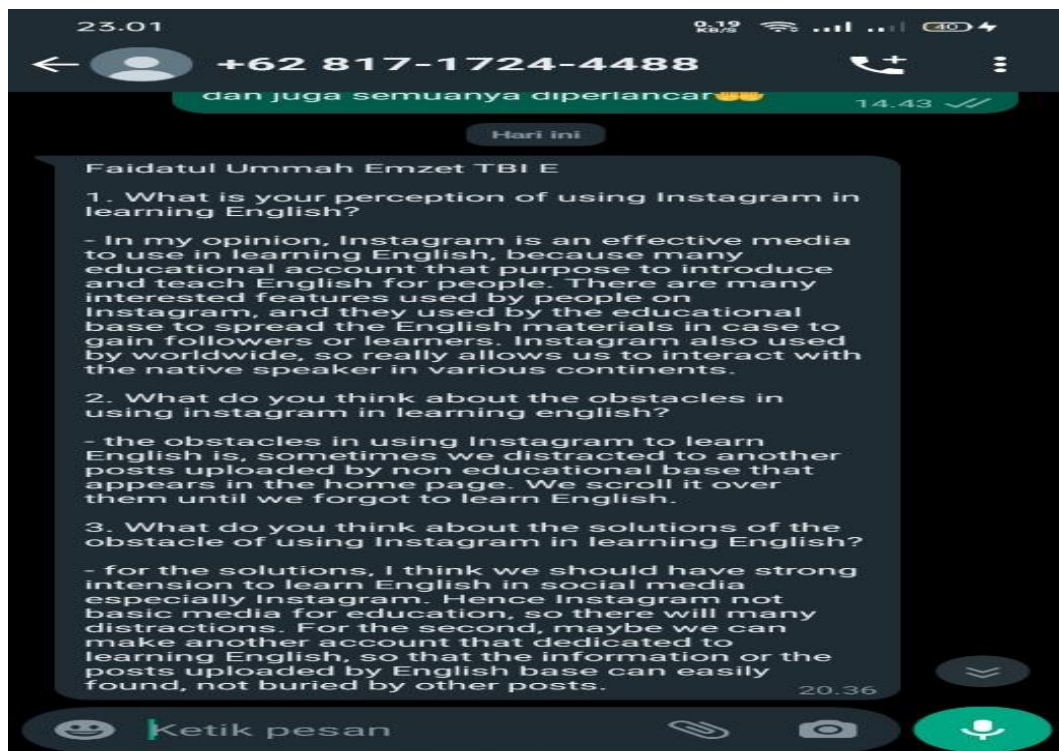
23.01

0,19 KB/S 40

+62 817-1724-4488

dan juga semuanya diperlancar 14.43

Hari ini

Faidatul Ummah Emzet TBI E

1. What is your perception of using Instagram in learning English?

- In my opinion, Instagram is an effective media to use in learning English, because many educational account that purpose to introduce and teach English for people. There are many interested features used by people on Instagram, and they used by the educational base to spread the English materials in case to gain followers or learners. Instagram also used by worldwide, so really allows us to interact with the native speaker in various continents.

2. What do you think about the obstacles in using instagram in learning english?

- the obstacles in using Instagram to learn English is, sometimes we distracted to another posts uploaded by non educational base that appears in the home page. We scroll it over them until we forgot to learn English.

3. What do you think about the solutions of the obstacle of using Instagram in learning English?

- for the solutions, I think we should have strong intension to learn English in social media especially Instagram. Hence Instagram not basic media for education, so there will many distractions. For the second, maybe we can make another account that dedicated to learning English, so that the information or the posts uploaded by English base can easily found, not buried by other posts. 20.36

Ketik pesan